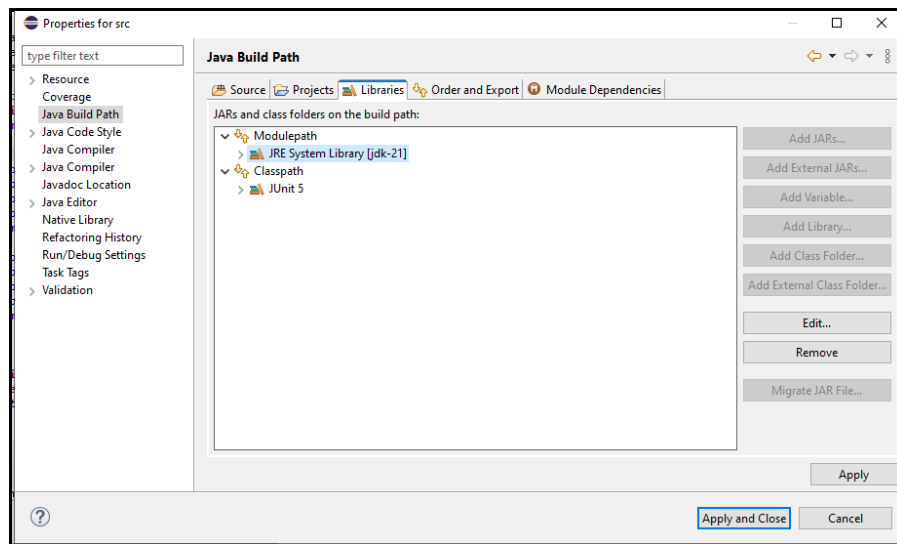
Properties for src

type filter text

Resource
Coverage
Java Build Path
Java Code Style
Java Compiler
Java Compiler
Javadoc Location
Java Editor
Native Library
Refactoring History
Run/Debug Settings
Task Tags
Validation

Java Build Path

Source
Projects
Libraries
Order and Export
Module Dependencies

JARs and class folders on the build path:

Modulepath
JRE System Library [jdk-21]
Classpath
JUnit 5

Add JARs...
Add External JARs...
Add Variable...
Add Library...
Add Class Folder...
Add External Class Folder...
Edit...
Remove
Migrate JAR File...

Apply

Apply and Close
Cancel